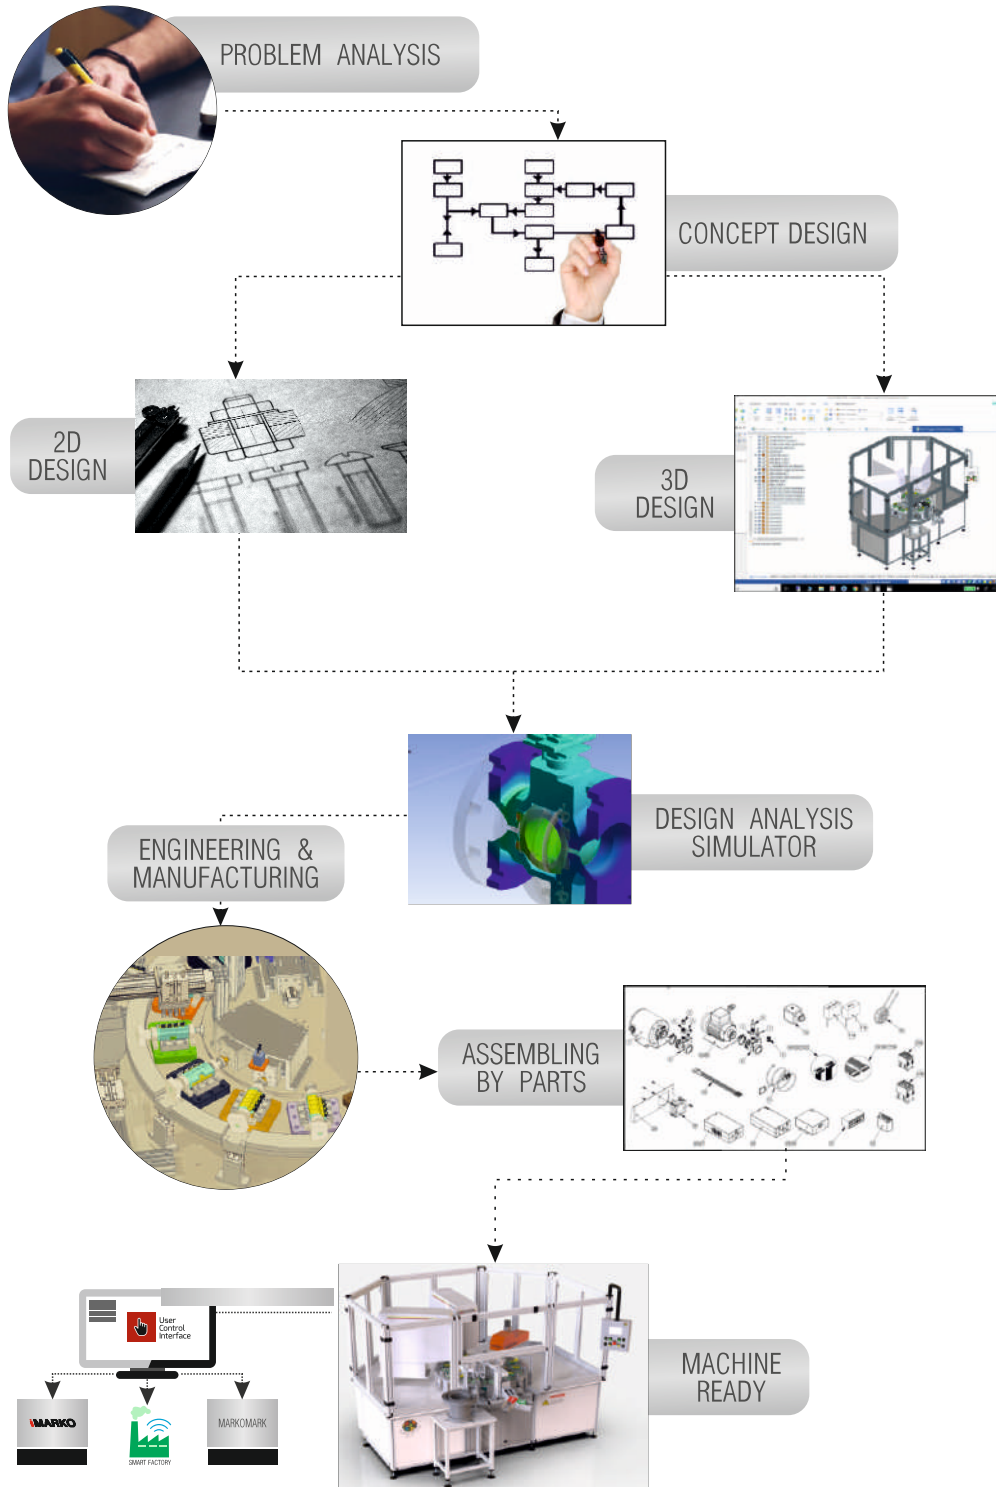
PROBLEM ANALYSIS

CONCEPT DESIGN

2D DESIGN

3D DESIGN

DESIGN ANALYSIS SIMULATOR

ENGINEERING & MANUFACTURING

ASSEMBLING BY PARTS

User Control Interface

MACHINE READY

MARKO

SMART FACTORY

MARKOMARK